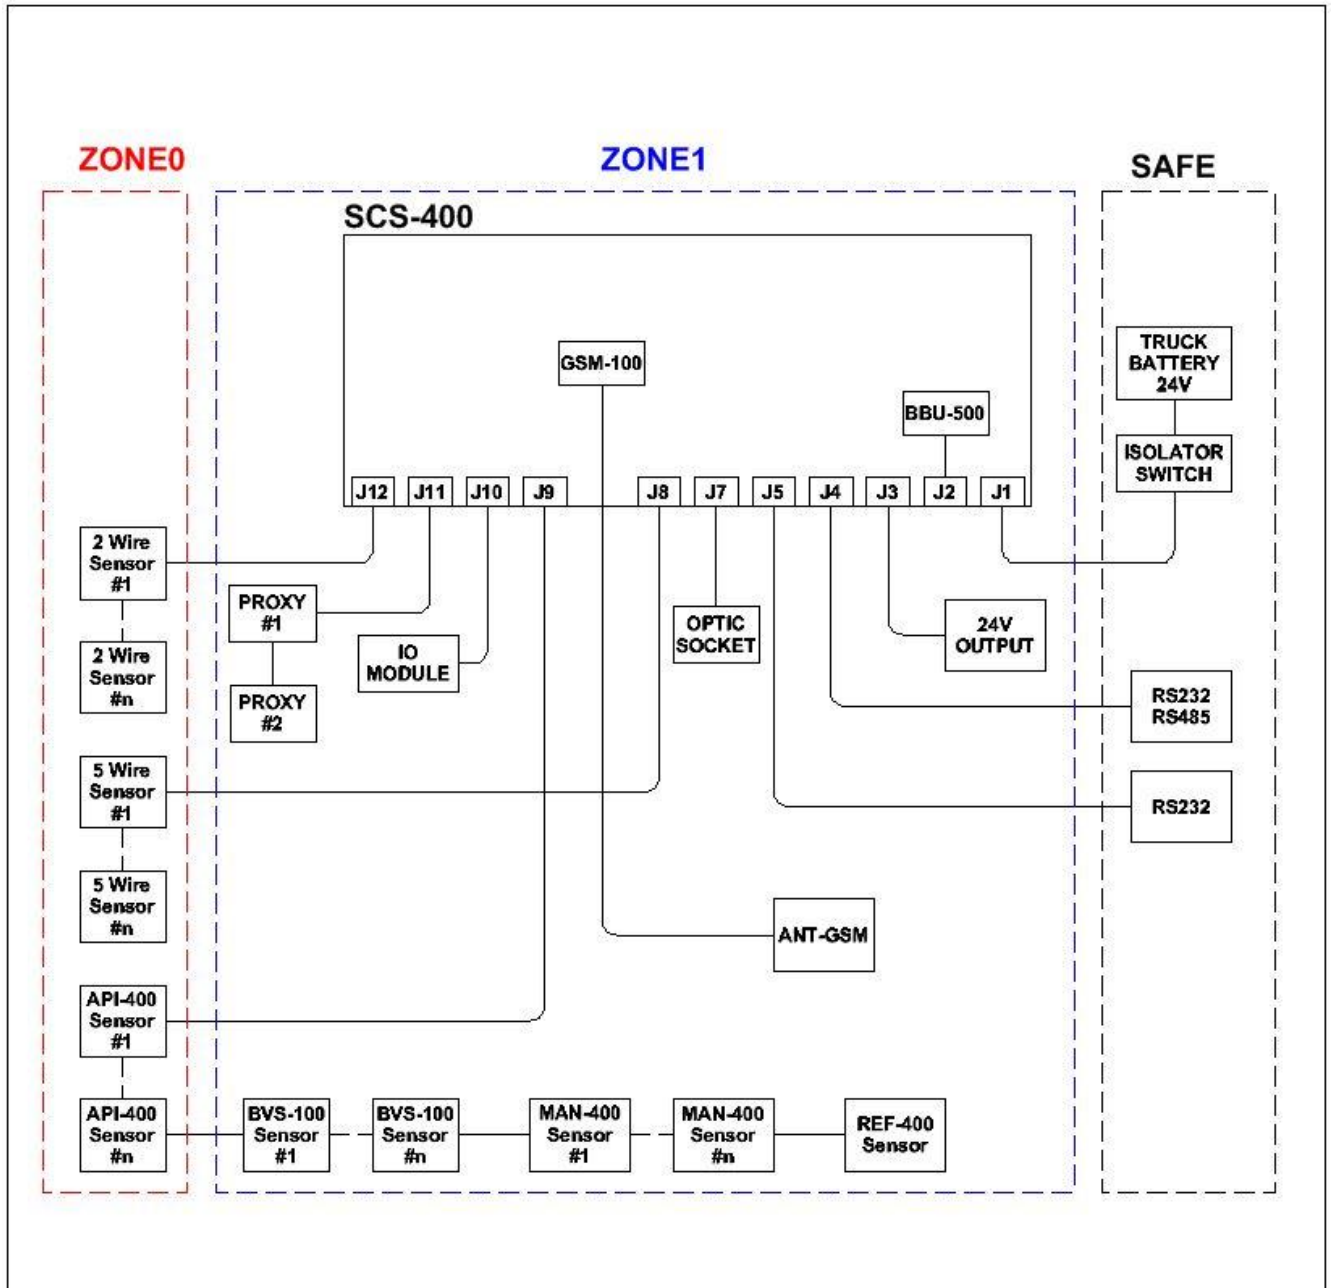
ZONE0

ZONE1

SAFE

SCS-400

GSM-100

BBU-500

TRUCK BATTERY 24V

ISOLATOR SWITCH

J12 J11 J10 J9 J8 J7 J5 J4 J3 J2 J1

2 Wire Sensor #1

2 Wire Sensor #n

PROXY #1

PROXY #2

IO MODULE

OPTIC SOCKET

24V OUTPUT

RS232 RS485

5 Wire Sensor #1

5 Wire Sensor #n

RS232

ANT-GSM

API-400 Sensor #1

API-400 Sensor #n

BVS-100 Sensor #1

BVS-100 Sensor #n

MAN-400 Sensor #1

MAN-400 Sensor #n

REF-400 Sensor